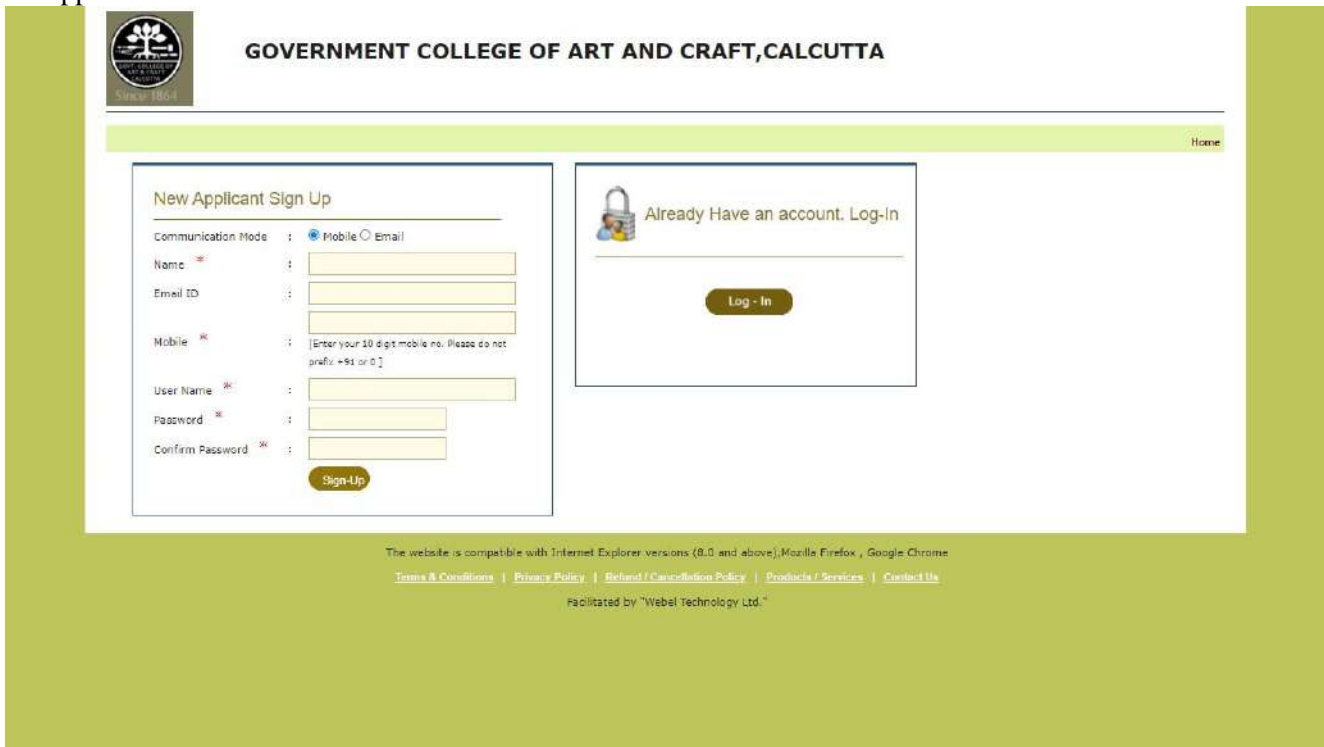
GOVT. COLLEGE OF ART & CRAFT CALCUTTA
Since 1864

GOVERNMENT COLLEGE OF ART AND CRAFT,CALCUTTA

Home

New Applicant Sign Up

Communication Mode : Mobile Email

Name * :

Email ID :

Mobile * : [Enter your 10 digit mobile no. Please do not prefix +91 or 0 ]

User Name * :

Password * :

Confirm Password * :

Sign-Up

Already Have an account. Log-In

Log - In

The website is compatible with Internet Explorer versions (8.0 and above),Mozilla Firefox , Google Chrome

Terms & Conditions | Privacy Policy | Refund / Cancellation Policy | Products / Services | Contact Us

Facilitated by "Webel Technology Ltd."